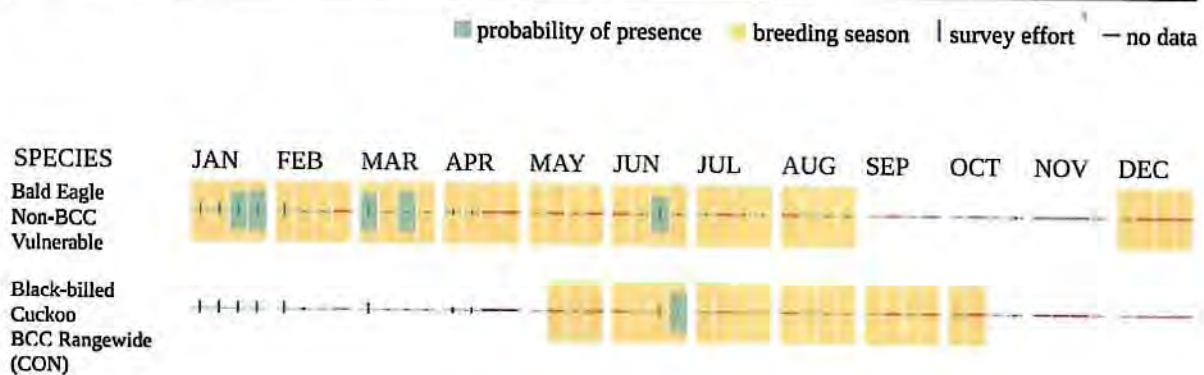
probability of presence   breeding season   | survey effort   — no data

SPECIES   JAN   FEB   MAR   APR   MAY   JUN   JUL   AUG   SEP   OCT   NOV   DEC

Bald Eagle
Non-BCC
Vulnerable

Black-billed
Cuckoo
BCC Rangewide
(CON)